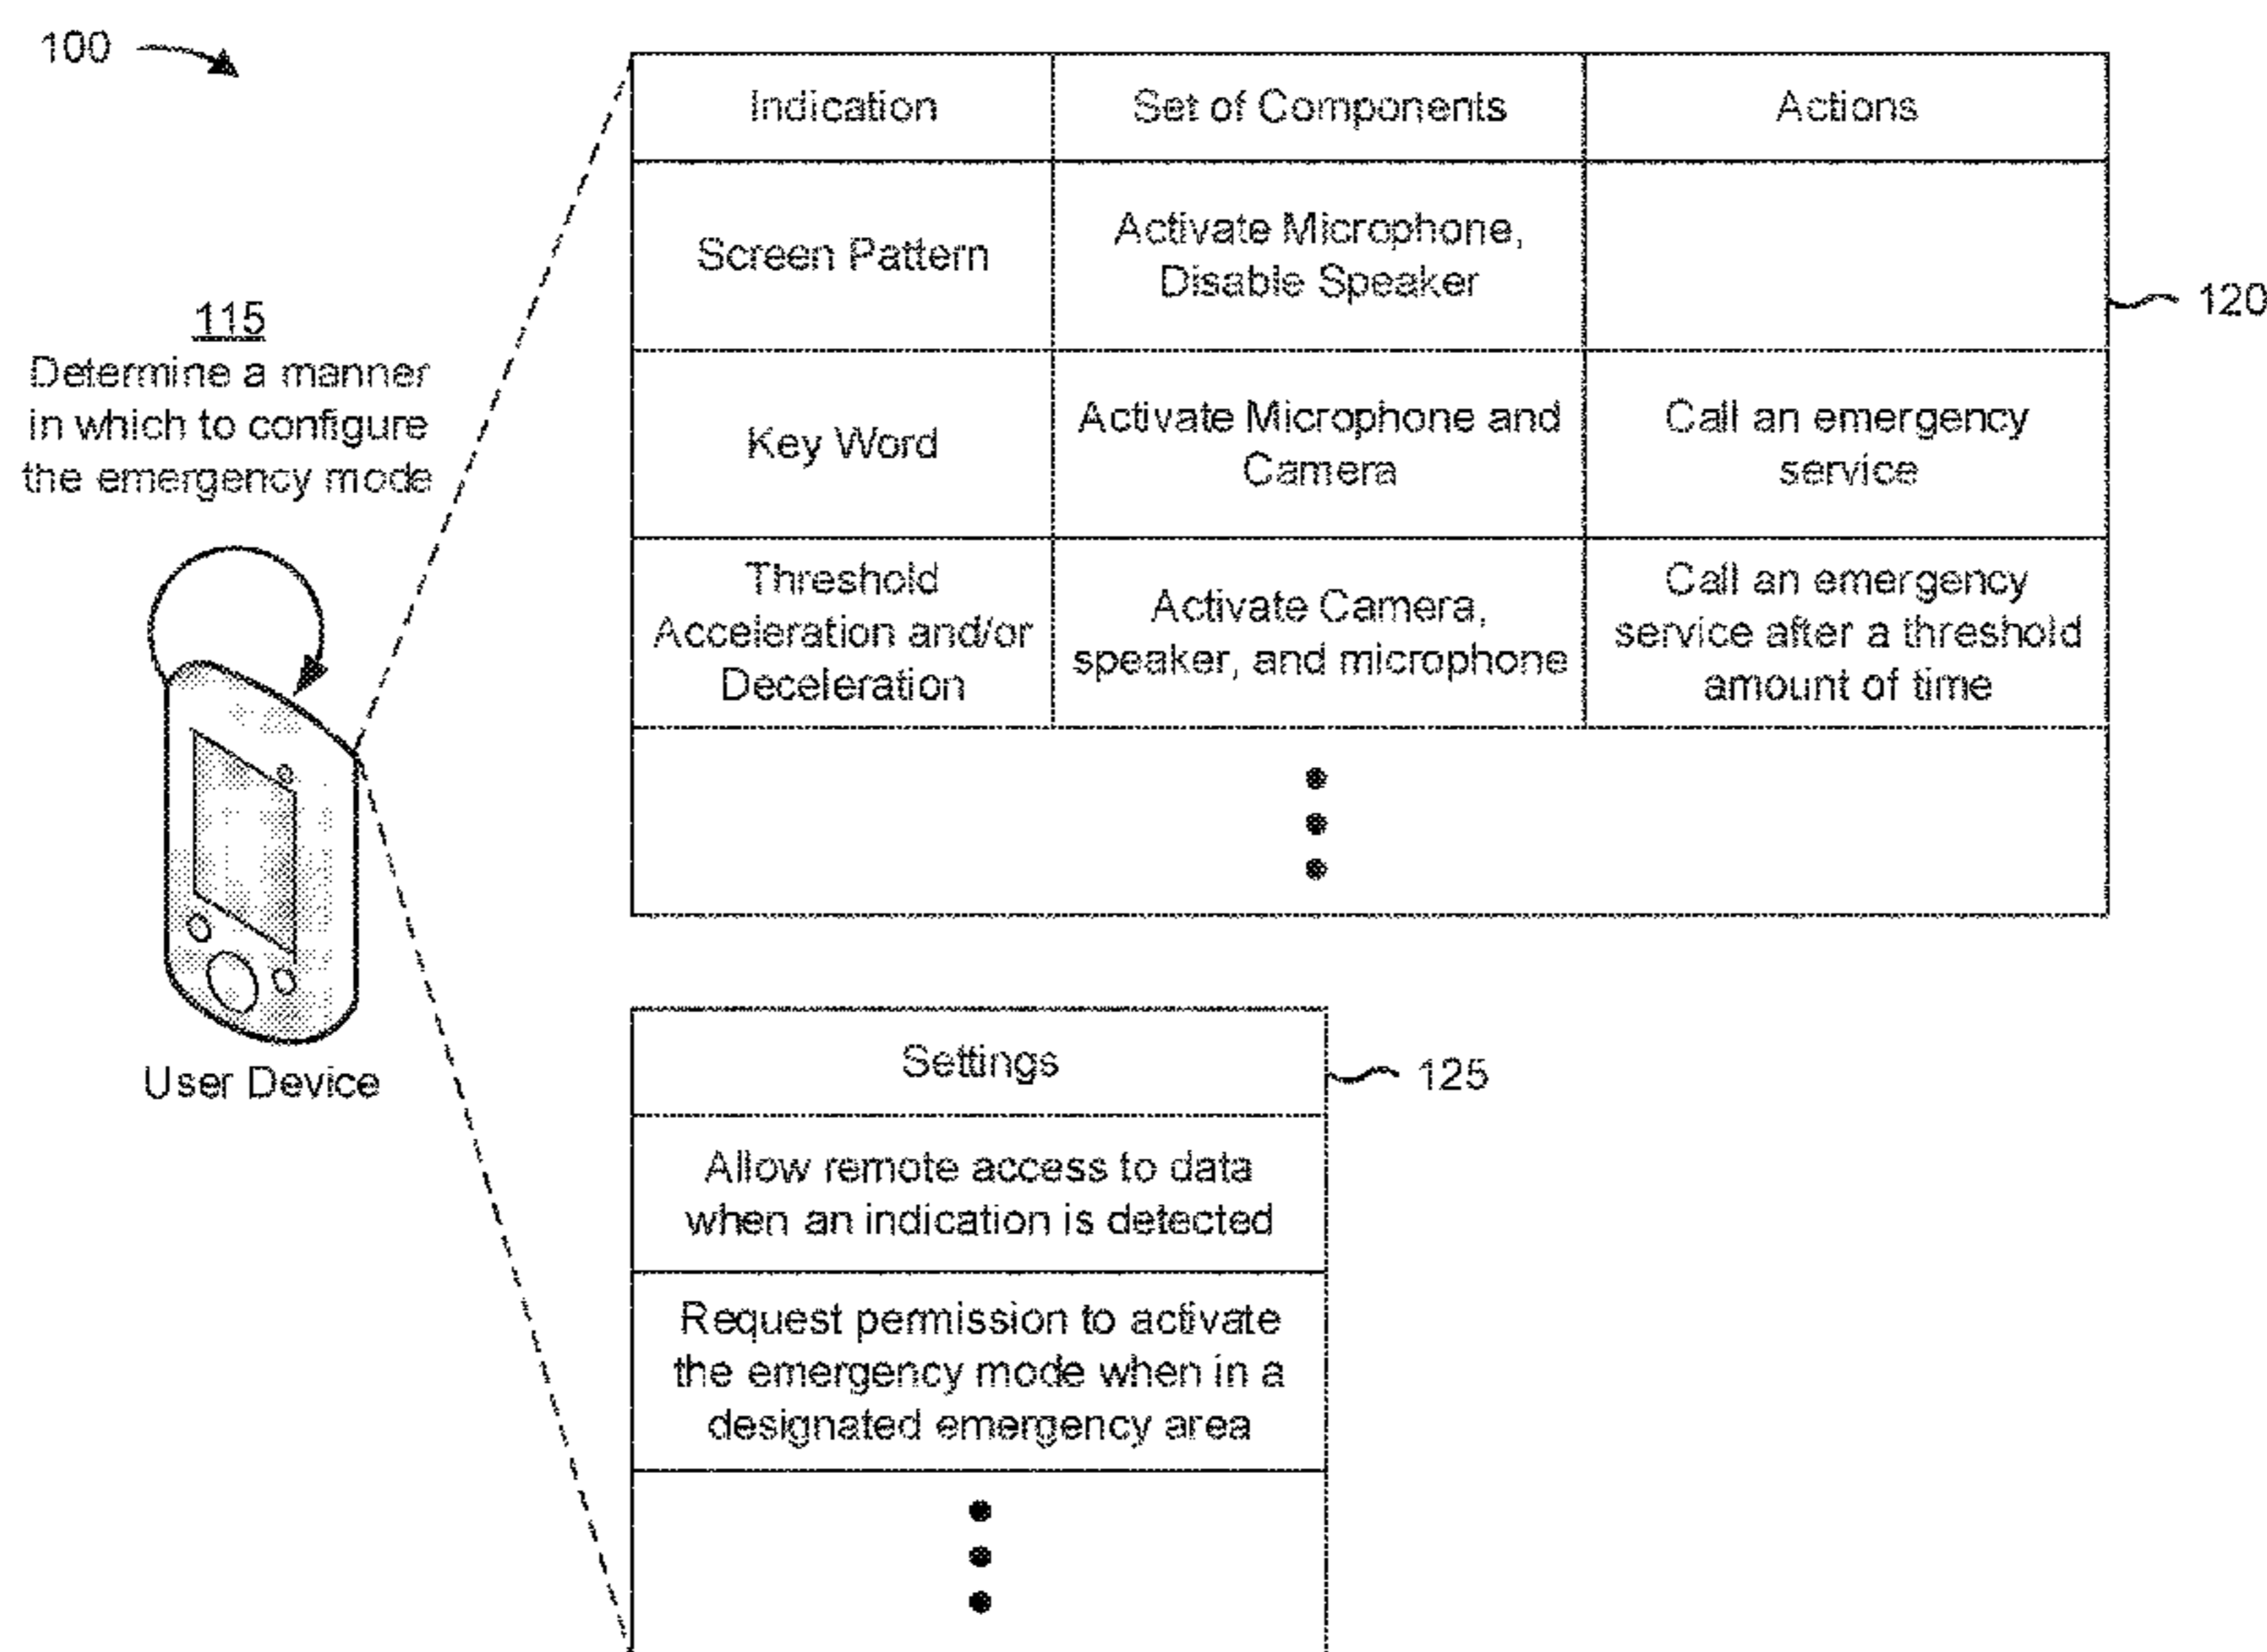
100

115
Determine a manner in which to configure the emergency mode

User Device

| Indication | Set of Components | Actions |
|---|---|---|
| Screen Pattern | Activate Microphone, Disable Speaker | |
| Key Word | Activate Microphone and Camera | Call an emergency service |
| Threshold Acceleration and/or Deceleration | Activate Camera, speaker, and microphone | Call an emergency service after a threshold amount of time |
| • • • | | |

120

| Settings |
|---|
| Allow remote access to data when an indication is detected |
| Request permission to activate the emergency mode when in a designated emergency area |
| • • • |

125